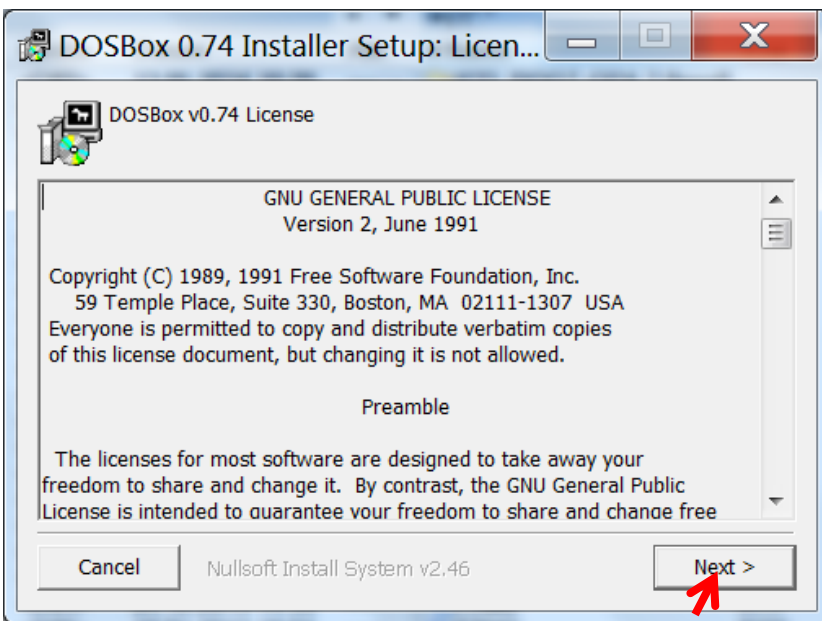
DOSBox 0.74 Installer Setup: Licen...

DOSBox v0.74 License

GNU GENERAL PUBLIC LICENSE
Version 2, June 1991

Copyright (C) 1989, 1991 Free Software Foundation, Inc.
59 Temple Place, Suite 330, Boston, MA 02111-1307 USA
Everyone is permitted to copy and distribute verbatim copies of this license document, but changing it is not allowed.

Preamble

The licenses for most software are designed to take away your freedom to share and change it. By contrast, the GNU General Public License is intended to guarantee your freedom to share and change free

Cancel

Nullsoft Install System v2.46

Next >